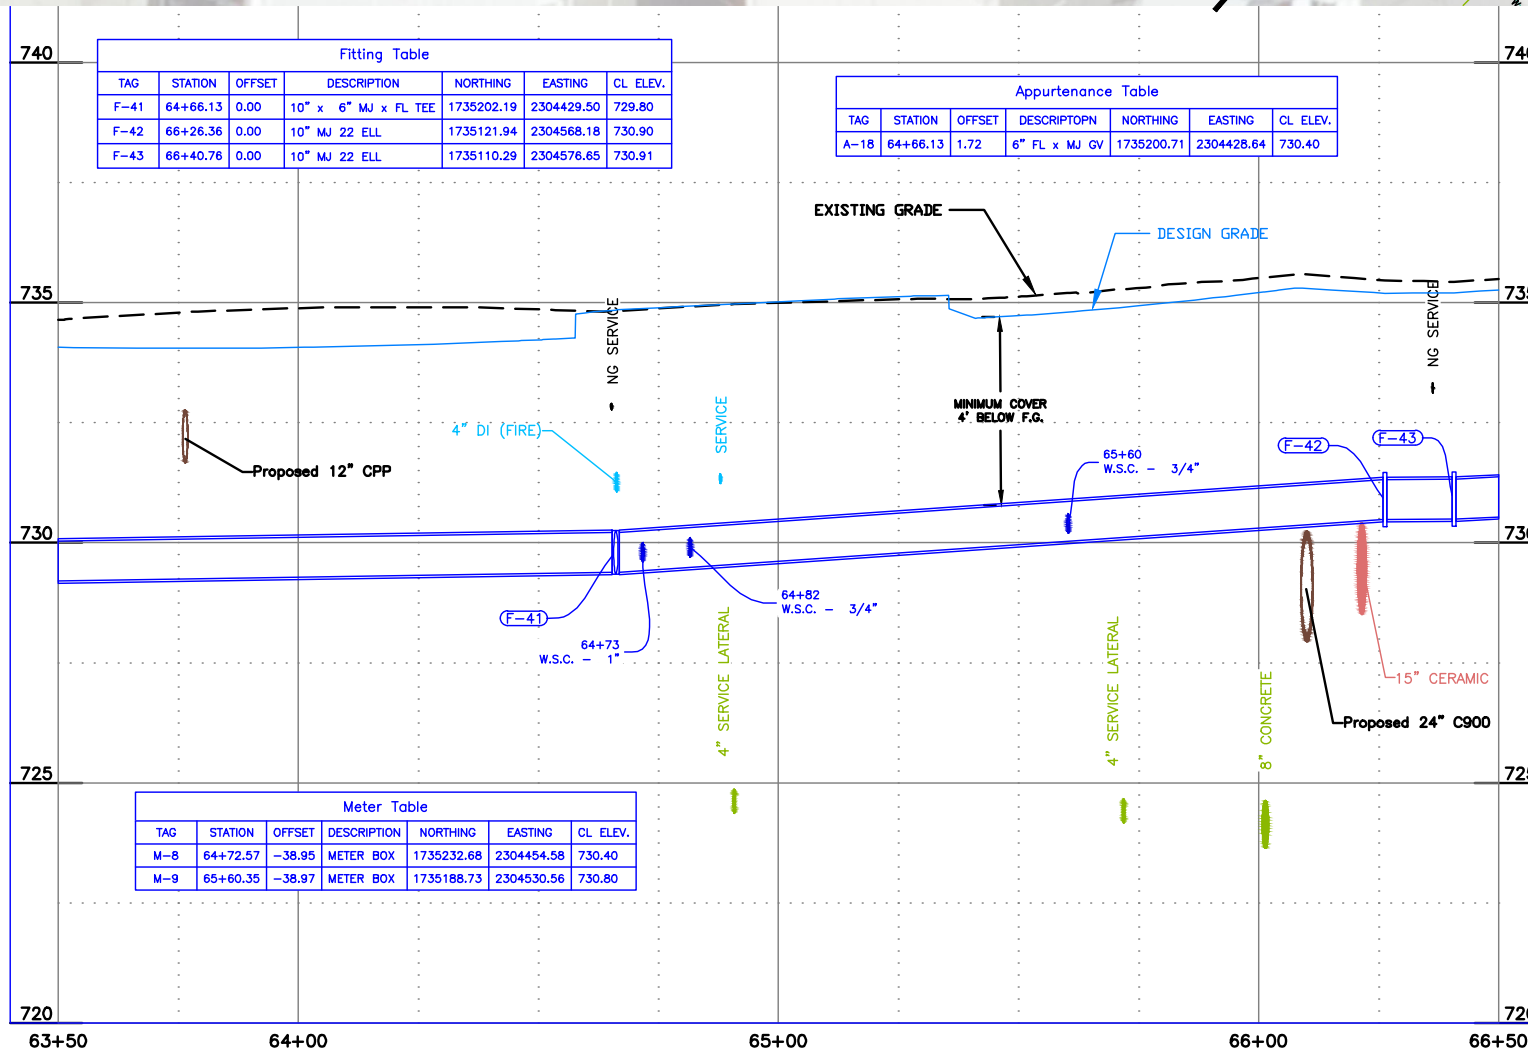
740

Fitting Table

| TAG | STATION | OFFSET | DESCRIPTION | NORTHING | EASTING | CL ELEV. |
|---|---|---|---|---|---|---|
| F-41 | 64+66.13 | 0.00 | 10" x 6" MJ x FL TEE | 1735202.19 | 2304429.50 | 729.80 |
| F-42 | 66+26.36 | 0.00 | 10" MJ 22 ELL | 1735121.94 | 2304568.18 | 730.90 |
| F-43 | 66+40.76 | 0.00 | 10" MJ 22 ELL | 1735110.29 | 2304576.65 | 730.91 |

Appurtenance Table

| TAG | STATION | OFFSET | DESCRIPTOPN | NORTHING | EASTING | CL ELEV. |
|---|---|---|---|---|---|---|
| A-18 | 64+66.13 | 1.72 | 6" FL x MJ GV | 1735200.71 | 2304428.64 | 730.40 |

EXISTING GRADE

DESIGN GRADE

735

NG SERVICE

NG SERVICE

MINIMUM COVER 4' BELOW F.G.

4" DI (FIRE)

SERVICE

Proposed 12" CPP

65+60 W.S.C. - 3/4"

F-42

F-43

730

F-41

64+73 W.S.C. - 1"

64+82 W.S.C. - 3/4"

4" SERVICE LATERAL

4" SERVICE LATERAL

8" CONCRETE

15" CERAMIC

Proposed 24" C900

725

Meter Table

| TAG | STATION | OFFSET | DESCRIPTION | NORTHING | EASTING | CL ELEV. |
|---|---|---|---|---|---|---|
| M-8 | 64+72.57 | -38.95 | METER BOX | 1735232.68 | 2304454.58 | 730.40 |
| M-9 | 65+60.35 | -38.97 | METER BOX | 1735188.73 | 2304530.56 | 730.80 |

720

63+50 64+00 65+00 66+00 66+50